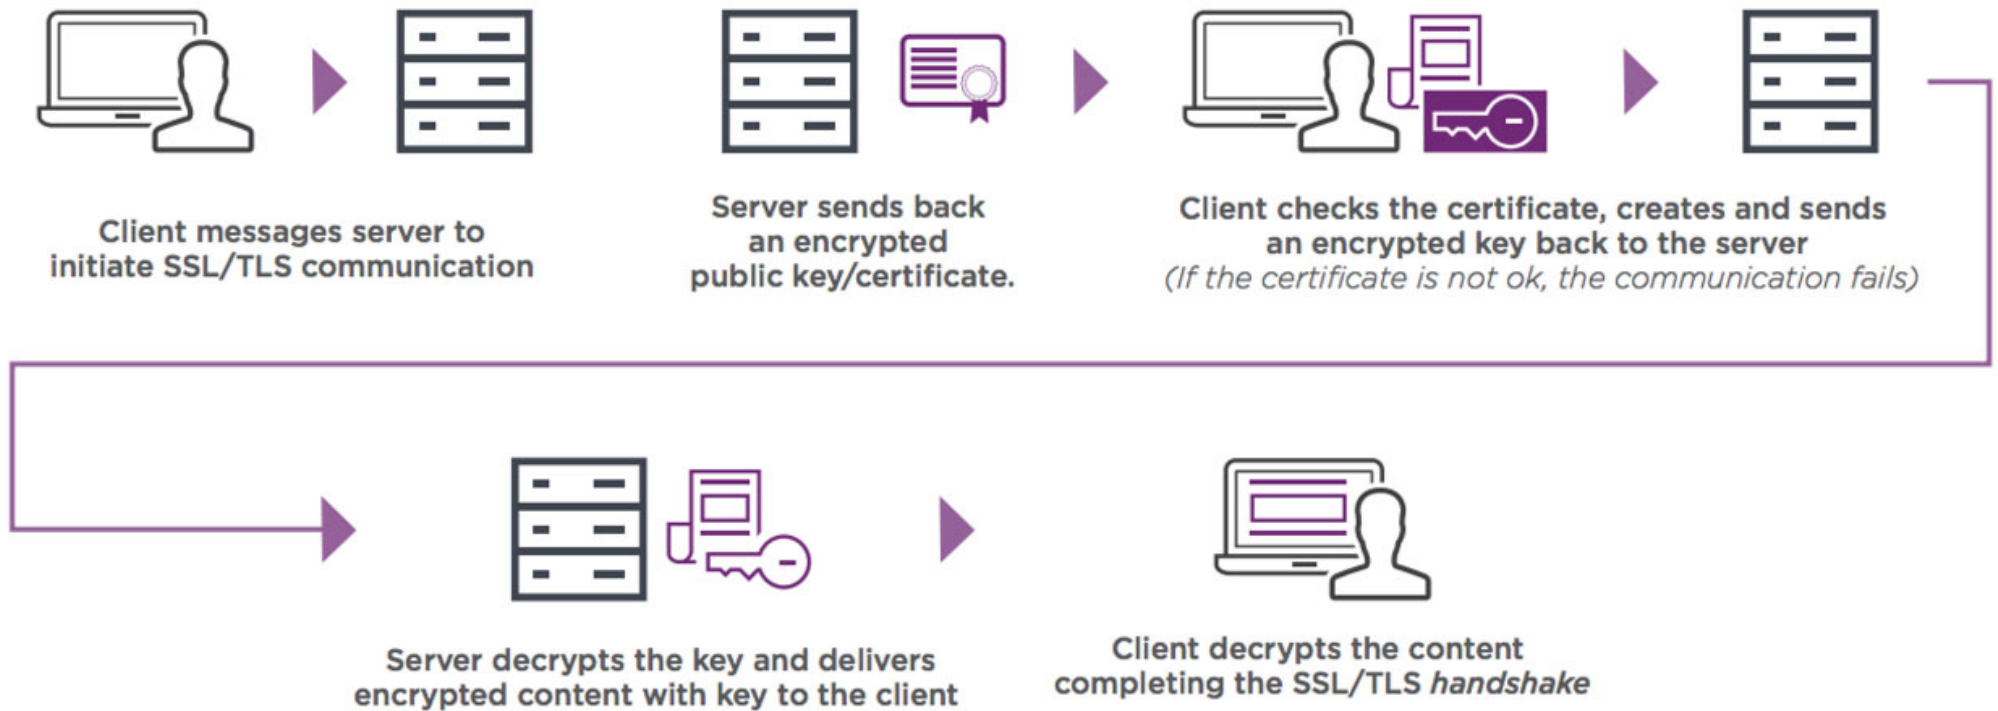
Client messages server to initiate SSL/TLS communication

Server sends back an encrypted public key/certificate.

Client checks the certificate, creates and sends an encrypted key back to the server
(If the certificate is not ok, the communication fails)

Server decrypts the key and delivers encrypted content with key to the client

Client decrypts the content completing the SSL/TLS handshake